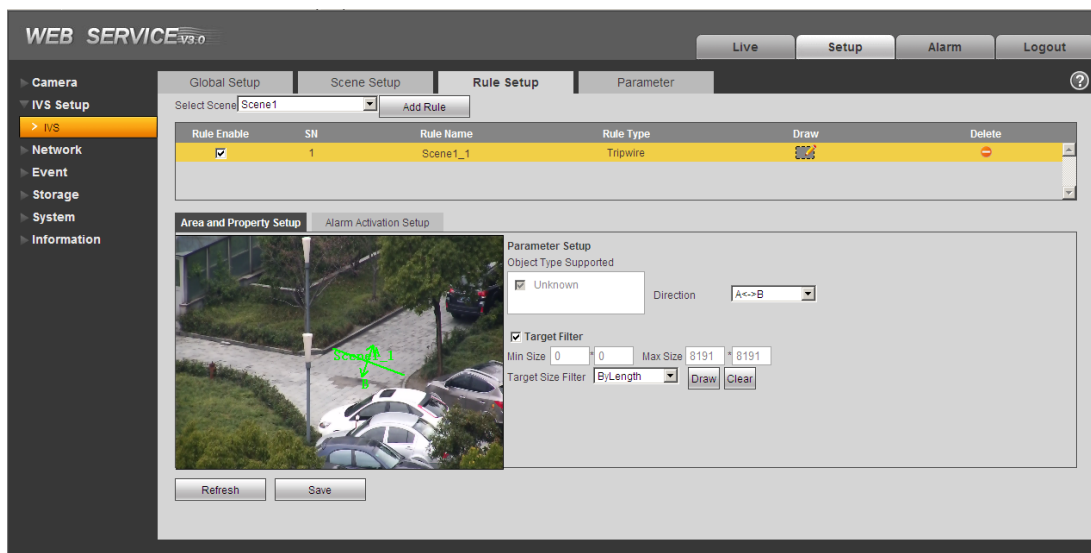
WEB SERVICE V3.0

Live
Setup
Alarm
Logout

Camera
IVS Setup
IVS
Network
Event
Storage
System
Information

Global Setup
Scene Setup
Rule Setup
Parameter

Select Scene Scene1
Add Rule

| Rule Enable | SN | Rule Name | Rule Type | Draw | Delete |
|---|---|---|---|---|---|
| ☑ | 1 | Scene1_1 | Tripwire | | |

Area and Property Setup
Alarm Activation Setup

Scene1_1
A
B

Parameter Setup
Object Type Supported
Unknown
Direction A<->B

Target Filter
Min Size 0 * 0 Max Size 8191 * 8191
Target Size Filter ByLength Draw Clear

Refresh
Save